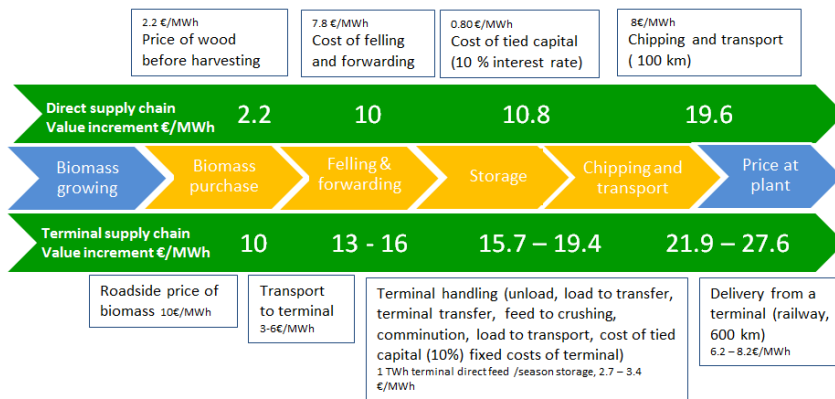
2.2 €/MWh
Price of wood before harvesting

7.8 €/MWh
Cost of felling and forwarding

0.80 €/MWh
Cost of tied capital (10 % interest rate)

8€/MWh
Chipping and transport ( 100 km)

Direct supply chain
Value increment €/MWh
2.2
10
10.8
19.6

Biomass growing
Biomass purchase
Felling & forwarding
Storage
Chipping and transport
Price at plant

Terminal supply chain
Value increment €/MWh
10
13 - 16
15.7 – 19.4
21.9 – 27.6

Roadside price of biomass 10€/MWh

Transport to terminal
3-6€/MWh

Terminal handling (unload, load to transfer, terminal transfer, feed to crushing, comminution, load to transport, cost of tied capital (10%) fixed costs of terminal)
1 TWh terminal direct feed /season storage, 2.7 – 3.4 €/MWh

Delivery from a terminal (railway, 600 km)
6.2 – 8.2€/MWh